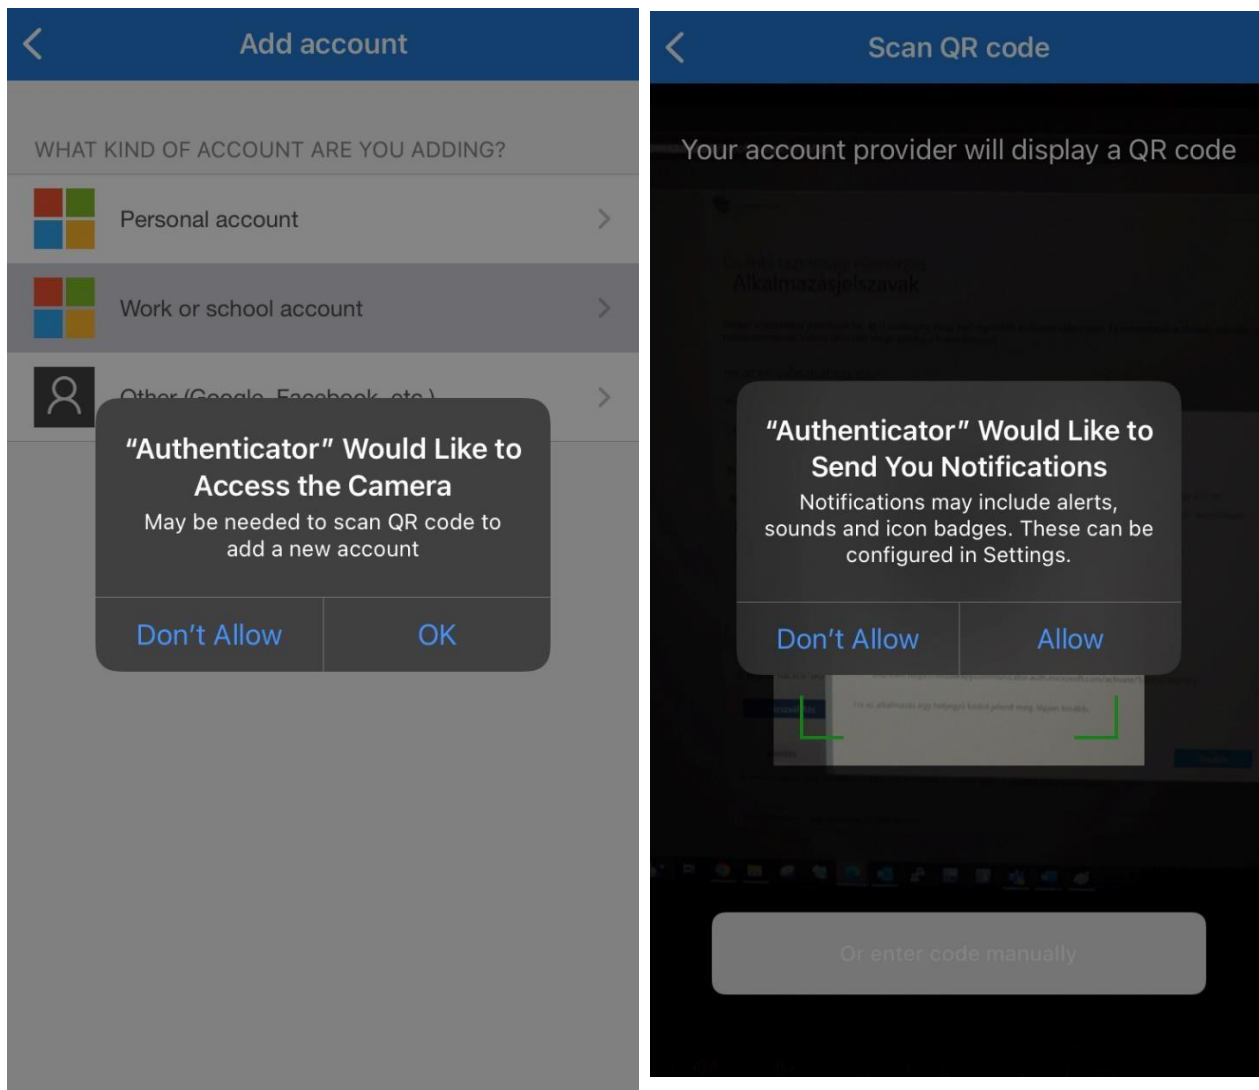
Add account

WHAT KIND OF ACCOUNT ARE YOU ADDING?

Personal account

Work or school account

Other (Google, Facebook, etc.)

"Authenticator" Would Like to Access the Camera

May be needed to scan QR code to add a new account

Don't Allow

OK

Scan QR code

Your account provider will display a QR code

Alkalmazásjelszavak

"Authenticator" Would Like to Send You Notifications

Notifications may include alerts, sounds and icon badges. These can be configured in Settings.

Don't Allow

Allow

Or enter code manually